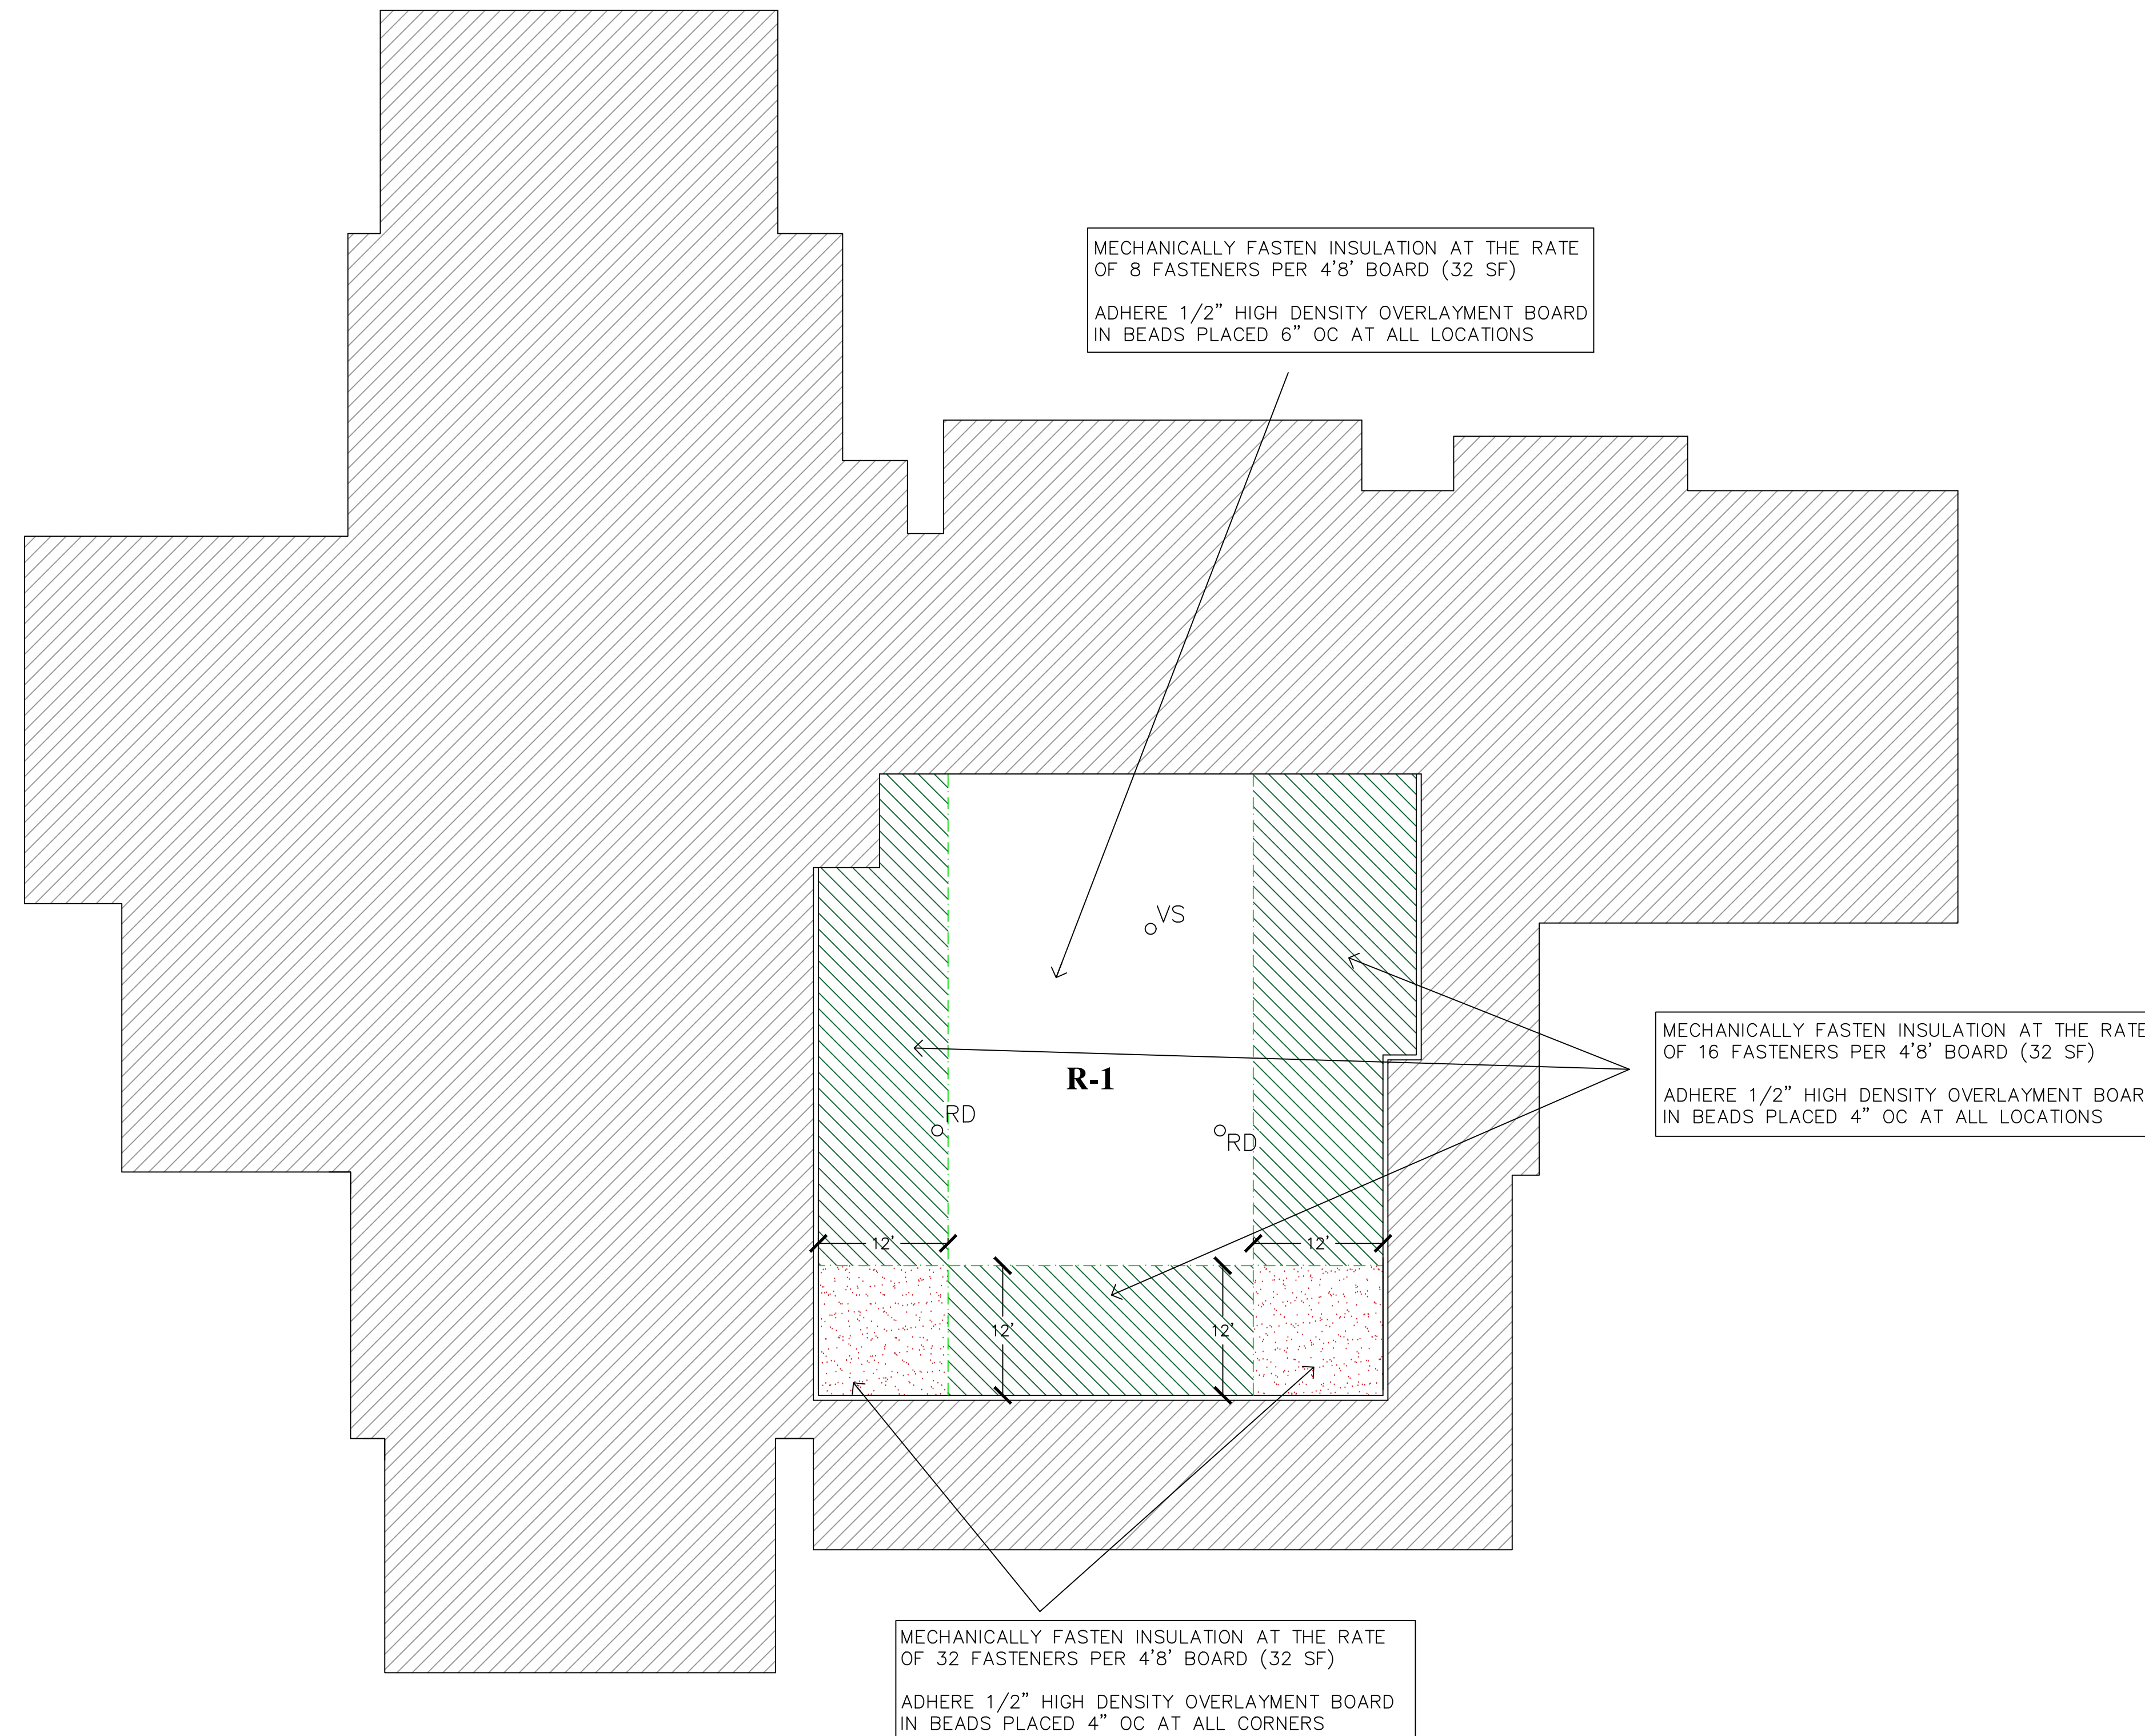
MECHANICALLY FASTEN INSULATION AT THE RATE OF 8 FASTENERS PER 4'8' BOARD (32 SF)

ADHERE 1/2" HIGH DENSITY OVERLAYMENT BOARD IN BEADS PLACED 6" OC AT ALL LOCATIONS

VS

MECHANICALLY FASTEN INSULATION AT THE RATE OF 16 FASTENERS PER 4'8' BOARD (32 SF)

ADHERE 1/2" HIGH DENSITY OVERLAYMENT BOAR IN BEADS PLACED 4" OC AT ALL LOCATIONS

R-1

RD

RD

12'

12'

12'

12'

MECHANICALLY FASTEN INSULATION AT THE RATE OF 32 FASTENERS PER 4'8' BOARD (32 SF)

ADHERE 1/2" HIGH DENSITY OVERLAYMENT BOARD IN BEADS PLACED 4" OC AT ALL CORNERS